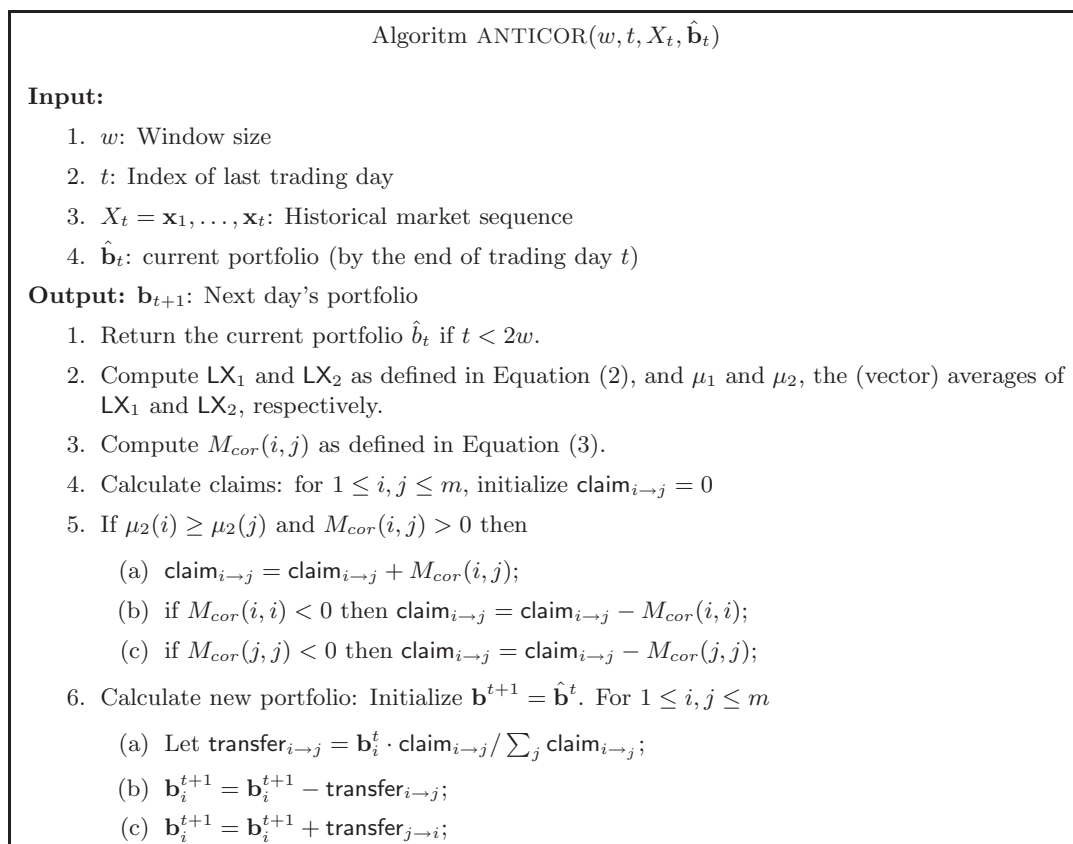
Algoritm ANTICOR$(w, t, X_t, \hat{\mathbf{b}}_t)$

**Input:**

1. $w$: Window size

2. $t$: Index of last trading day

3. $X_t = \mathbf{x}_1, \ldots, \mathbf{x}_t$: Historical market sequence

4. $\hat{\mathbf{b}}_t$: current portfolio (by the end of trading day $t$)

**Output:** $\mathbf{b}_{t+1}$: Next day's portfolio

1. Return the current portfolio $\hat{b}_t$ if $t < 2w$.

2. Compute $\mathsf{LX}_1$ and $\mathsf{LX}_2$ as defined in Equation (2), and $\mu_1$ and $\mu_2$, the (vector) averages of $\mathsf{LX}_1$ and $\mathsf{LX}_2$, respectively.

3. Compute $M_{cor}(i, j)$ as defined in Equation (3).

4. Calculate claims: for $1 \leq i, j \leq m$, initialize $\mathsf{claim}_{i \to j} = 0$

5. If $\mu_2(i) \geq \mu_2(j)$ and $M_{cor}(i, j) > 0$ then

(a) $\mathsf{claim}_{i \to j} = \mathsf{claim}_{i \to j} + M_{cor}(i, j)$;

(b) if $M_{cor}(i, i) < 0$ then $\mathsf{claim}_{i \to j} = \mathsf{claim}_{i \to j} - M_{cor}(i, i)$;

(c) if $M_{cor}(j, j) < 0$ then $\mathsf{claim}_{i \to j} = \mathsf{claim}_{i \to j} - M_{cor}(j, j)$;

6. Calculate new portfolio: Initialize $\mathbf{b}^{t+1} = \hat{\mathbf{b}}^t$. For $1 \leq i, j \leq m$

(a) Let $\mathsf{transfer}_{i \to j} = \mathbf{b}_i^t \cdot \mathsf{claim}_{i \to j} / \sum_j \mathsf{claim}_{i \to j}$;

(b) $\mathbf{b}_i^{t+1} = \mathbf{b}_i^{t+1} - \mathsf{transfer}_{i \to j}$;

(c) $\mathbf{b}_i^{t+1} = \mathbf{b}_i^{t+1} + \mathsf{transfer}_{j \to i}$;